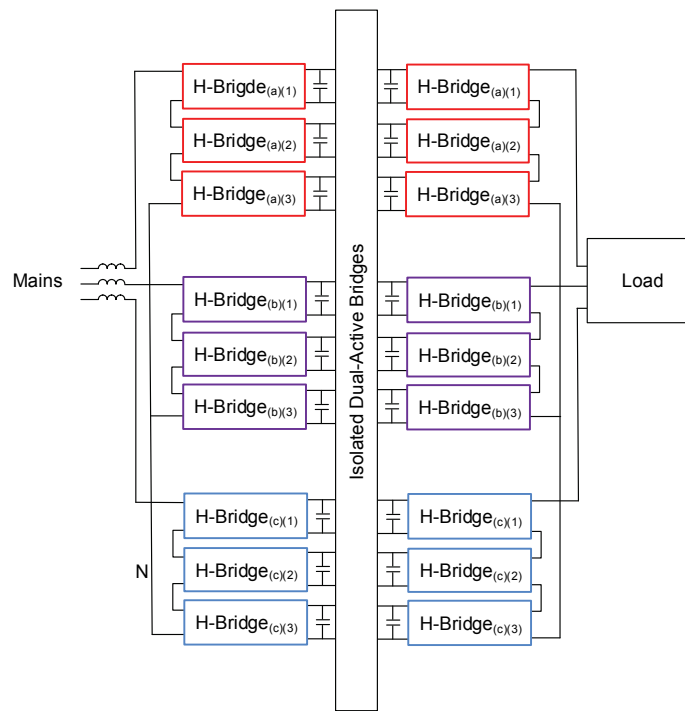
H-Brigde$_{(a)(1)}$

H-Bridge$_{(a)(2)}$

H-Bridge$_{(a)(3)}$

H-Bridge$_{(a)(1)}$

H-Bridge$_{(a)(2)}$

H-Bridge$_{(a)(3)}$

Isolated Dual-Active Bridges

Mains

Load

H-Bridge$_{(b)(1)}$

H-Bridge$_{(b)(2)}$

H-Bridge$_{(b)(3)}$

H-Bridge$_{(b)(1)}$

H-Bridge$_{(b)(2)}$

H-Bridge$_{(b)(3)}$

N

H-Bridge$_{(c)(1)}$

H-Bridge$_{(c)(2)}$

H-Bridge$_{(c)(3)}$

H-Bridge$_{(c)(1)}$

H-Bridge$_{(c)(2)}$

H-Bridge$_{(c)(3)}$